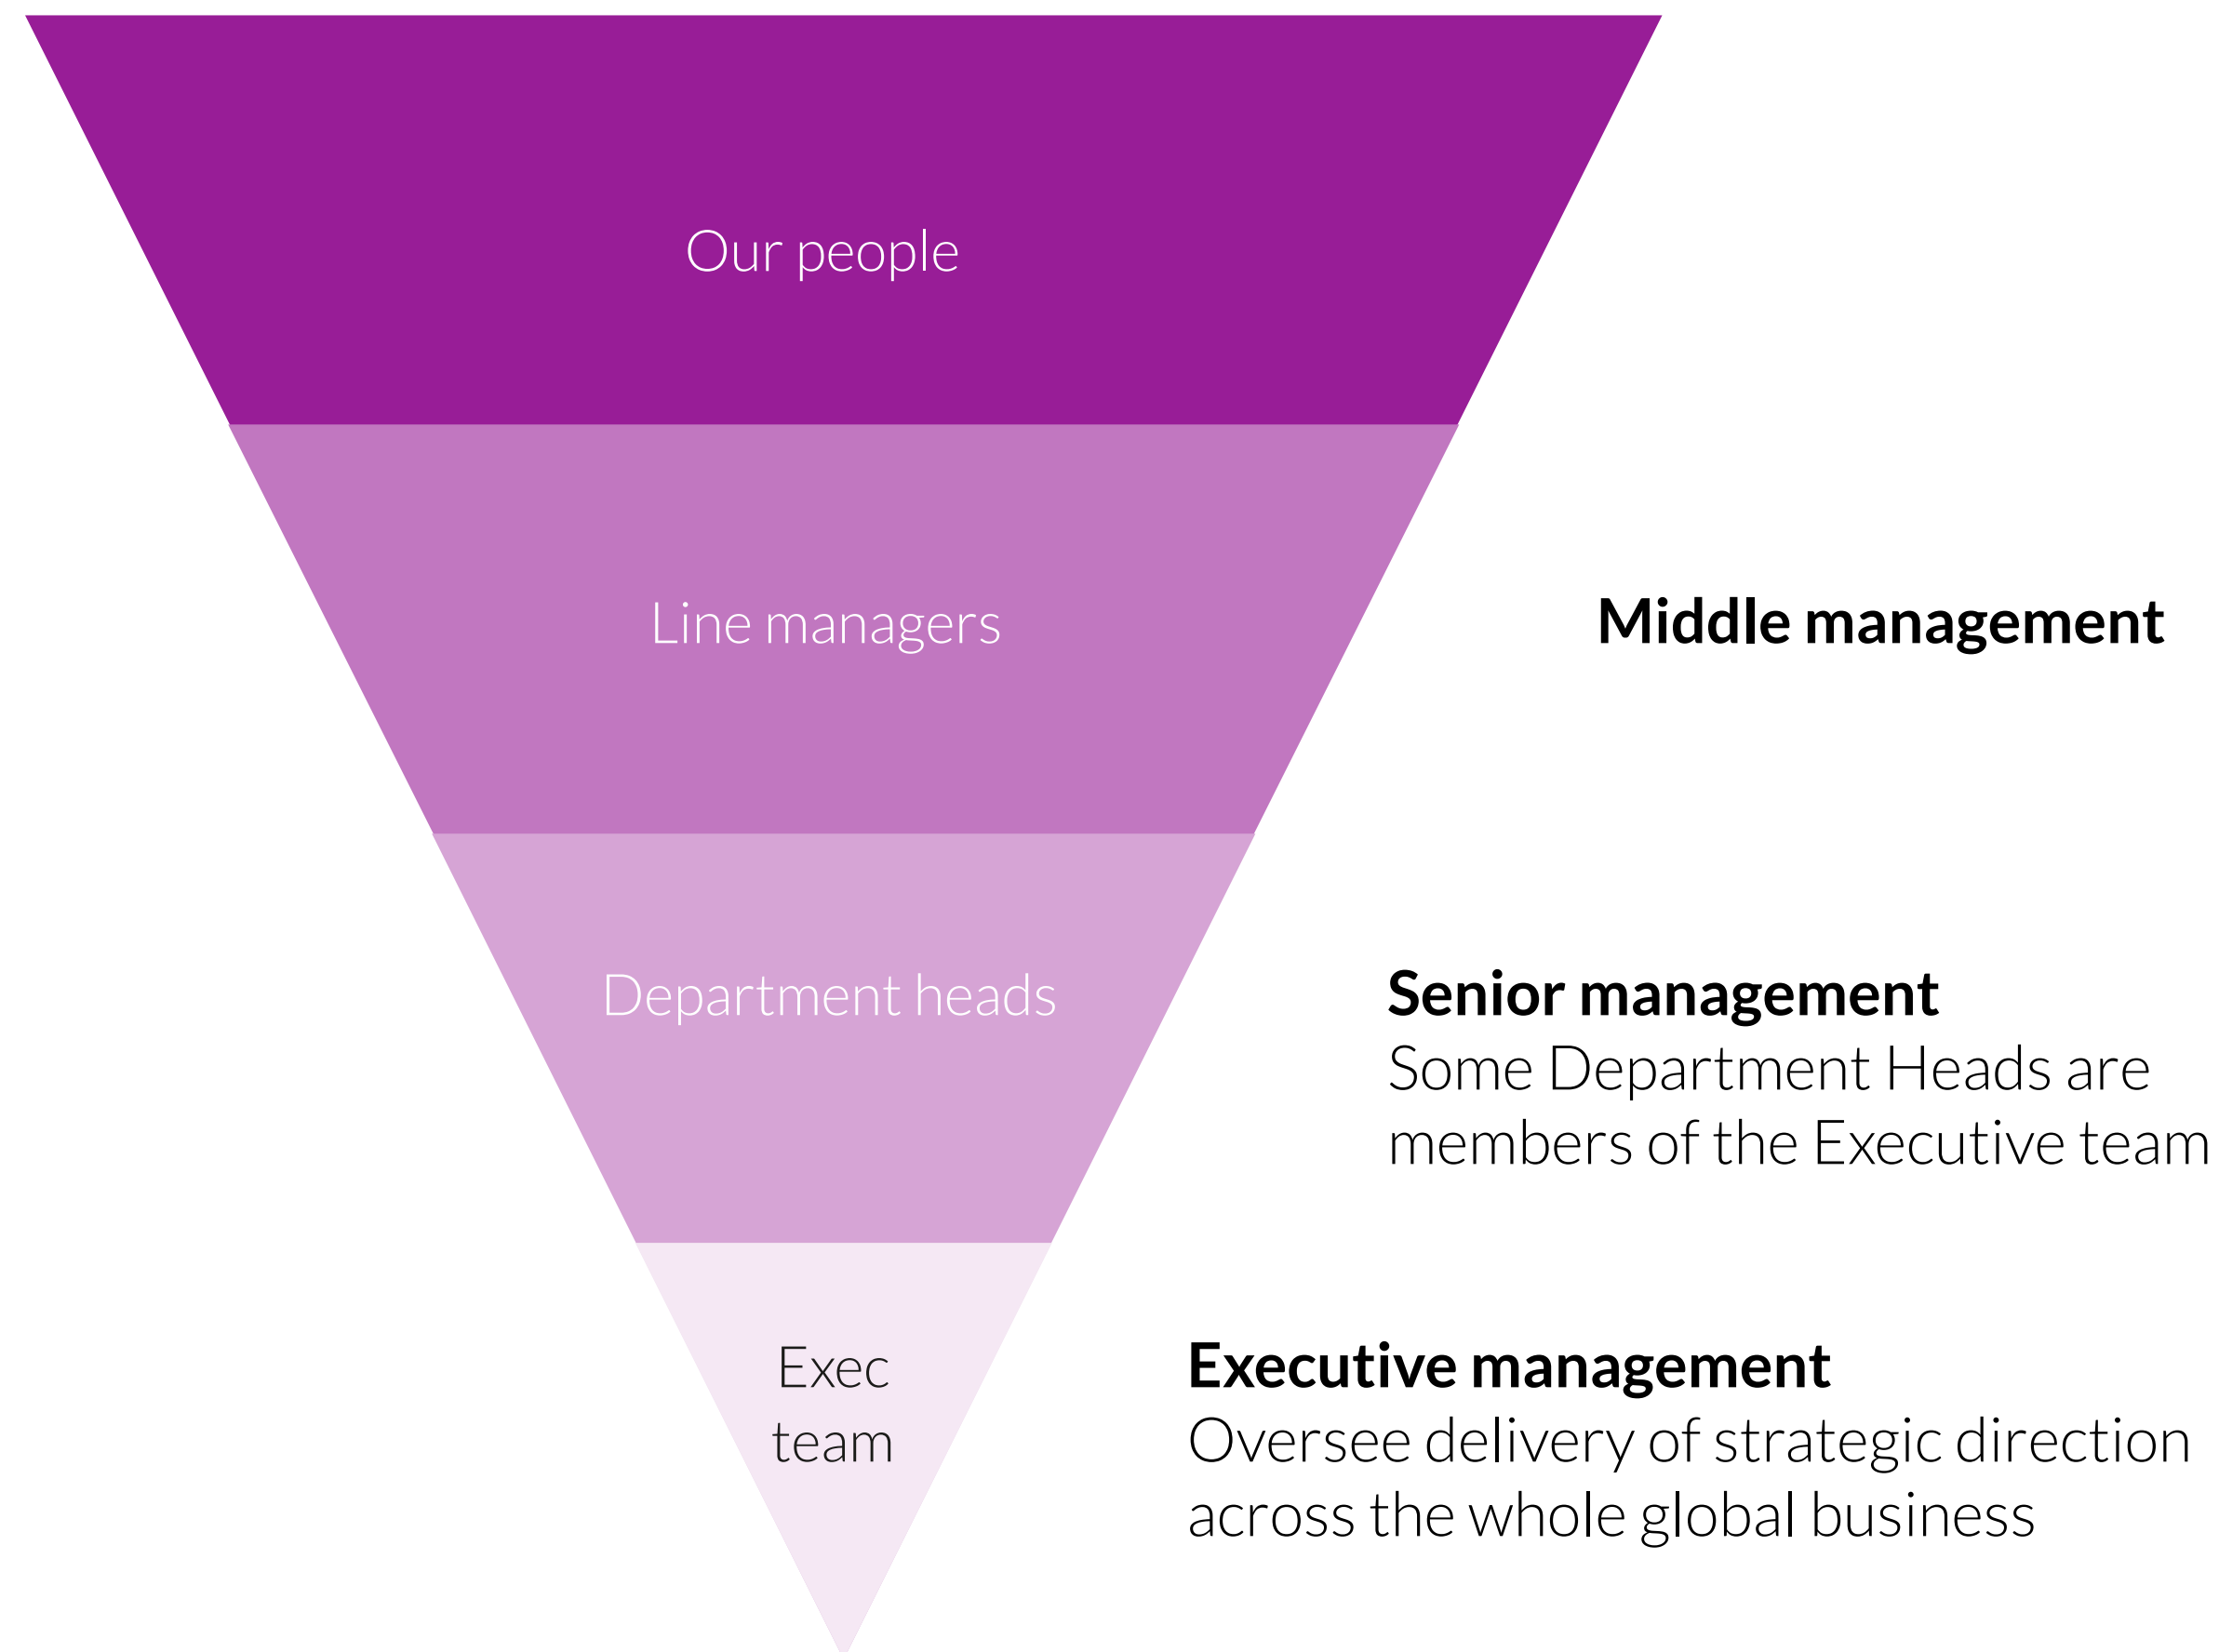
Our people

Line managers

Middle management

Department heads

Senior management
Some Department Heads are members of the Executive team

Exec team

Executive management
Oversee delivery of strategic direction across the whole global business